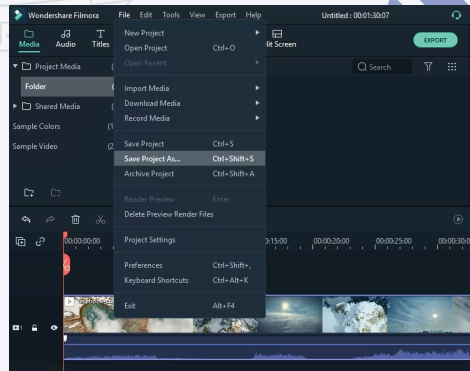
Wondershare Filmora File Edit Tools View Export Help Untitled : 00:01:30:07

Media Audio Titles

lit Screen

EXPORT

Project Media (

Folder (

Shared Media (

Sample Colors (1

Sample Video (

Search

New Project
Open Project Ctrl+O
Open Recent

Import Media
Download Media
Record Media

Save Project Ctrl+S
Save Project As... Ctrl+Shift+S
Archive Project Ctrl+Shift+A

Render Preview Enter
Delete Preview Render Files

Project Settings

Preferences Ctrl+Shift+,
Keyboard Shortcuts Ctrl+Alt+K

Exit Alt+F4

00:00:00:00

15:00 00:00:20:00 00:00:25:00 00:00:30:0

1